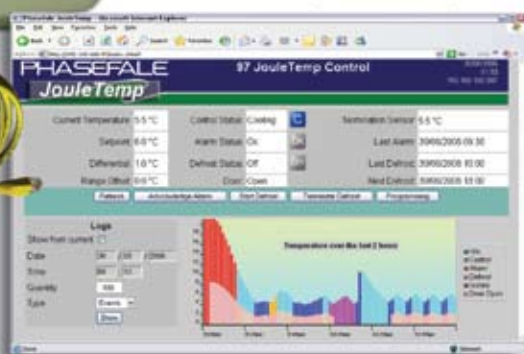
PHASEFALE
JouleTemp
97 JouleTemp Control

Current Temperature 5.5 °C
Control Status Cooling
Termination Sensor 5.5 °C
Setpoint 6.0 °C
Alarm Status Ok
Last Alarm 30/06/2005 09:30
Differential 1.0 °C
Defrost Status Off
Last Defrost 30/06/2005 15:00
Range Offset 0.0 °C
Door Open
Next Defrost 30/06/2005 18:00

Refresh
Acknowledge Alarm
Start Defrost
Terminate Defrost
Programming

Logs
Show from current
Date 30 / 06 / 2005
Time
Quantity 100
Type Events
Show

Temperature over the last 2 hours

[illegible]